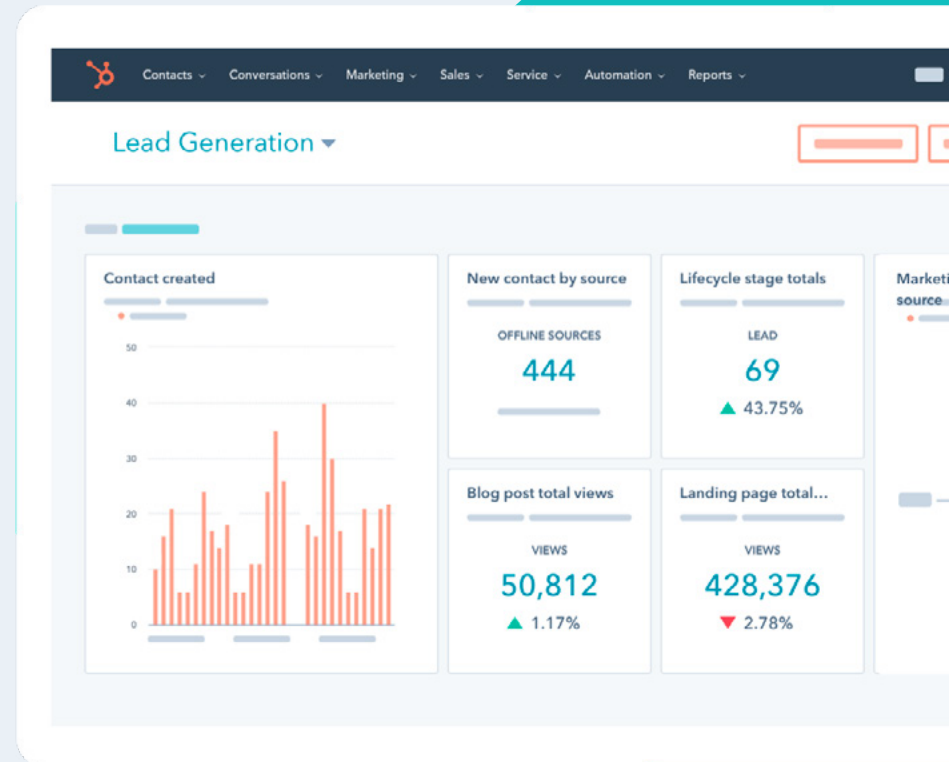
Contacts Conversations Marketing Sales Service Automation Reports

Lead Generation

Contact created

50
40
30
20
10
0

New contact by source

OFFLINE SOURCES
444

Lifecycle stage totals

LEAD
69
43.75%

Marketi source

Blog post total views

VIEWS
50,812
1.17%

Landing page total...

VIEWS
428,376
2.78%